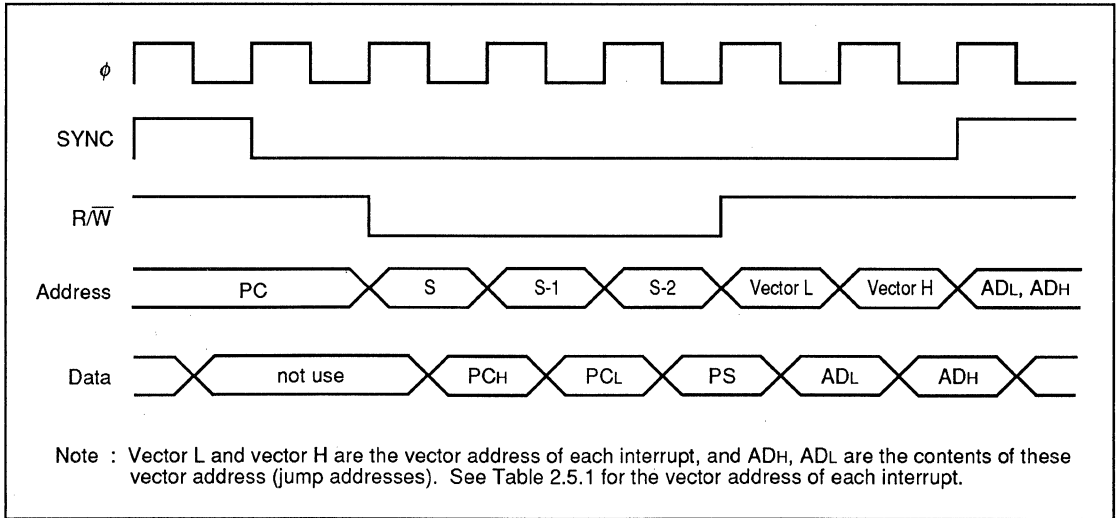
$\phi$

SYNC

$R/\overline{W}$

Address PC S S-1 S-2 Vector L Vector H ADL, ADH

Data not use PCH PCL PS ADL ADH

Note : Vector L and vector H are the vector address of each interrupt, and ADH, ADL are the contents of these vector address (jump addresses). See Table 2.5.1 for the vector address of each interrupt.